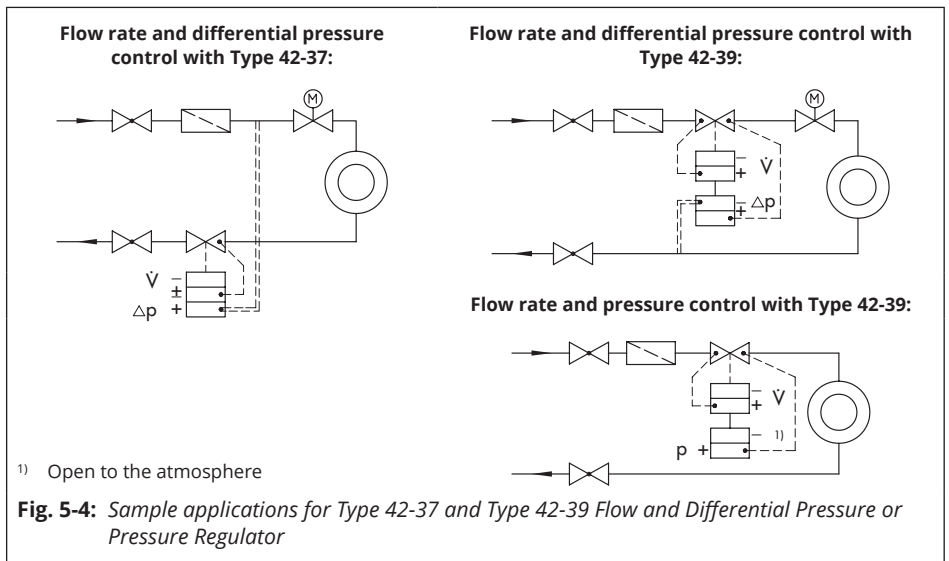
**Flow rate and differential pressure control with Type 42-37:**

M

$\dot{V}$ –
±
$\triangle p$ +

**Flow rate and differential pressure control with Type 42-39:**

M

– $\dot{V}$
+
– $\triangle p$
+

**Flow rate and pressure control with Type 42-39:**

– $\dot{V}$
+
– 1)
p +

1) Open to the atmosphere

**Fig. 5-4:** *Sample applications for Type 42-37 and Type 42-39 Flow and Differential Pressure or Pressure Regulator*